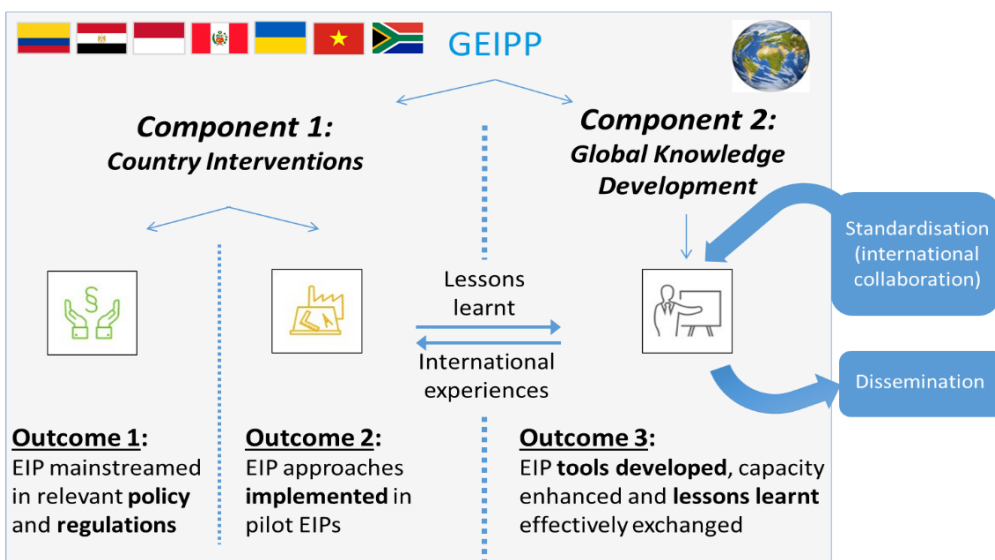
GEIPP

Component 1:
Country Interventions

Component 2:
Global Knowledge Development

Standardisation (international collaboration)

Lessons learnt

International experiences

Dissemination

Outcome 1:
EIP mainstreamed in relevant policy and regulations

Outcome 2:
EIP approaches implemented in pilot EIPs

Outcome 3:
EIP tools developed, capacity enhanced and lessons learnt effectively exchanged